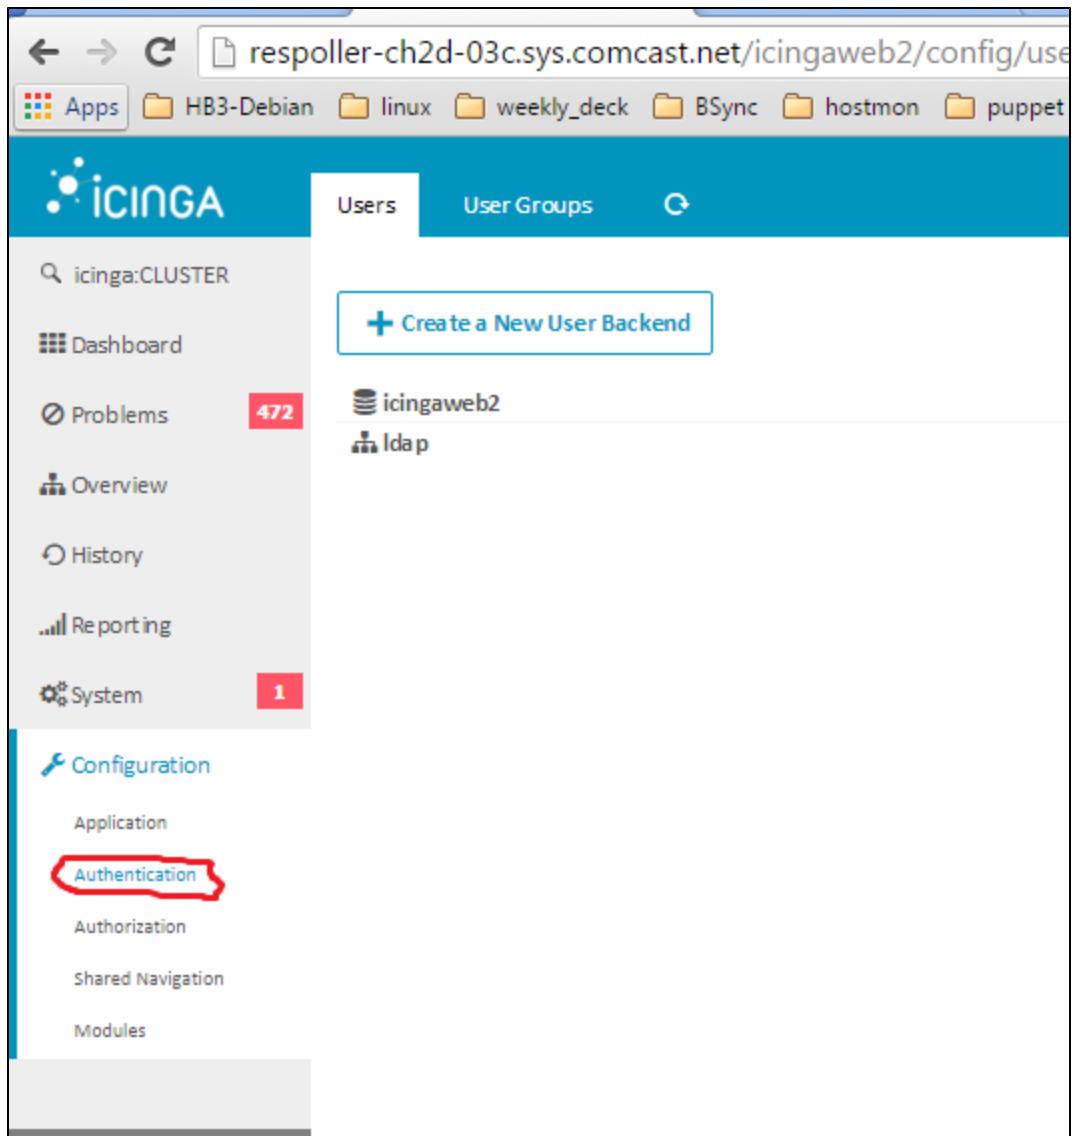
respoller-ch2d-03c.sys.comcast.net/icingaweb2/config/use

Apps HB3-Debian linux weekly_deck BSync hostmon puppet

icinga

Users User Groups

icinga:CLUSTER

Dashboard

Problems 472

Overview

History

Reporting

System 1

Configuration

Application

Authentication

Authorization

Shared Navigation

Modules

+ Create a New User Backend

icingaweb2

ldap